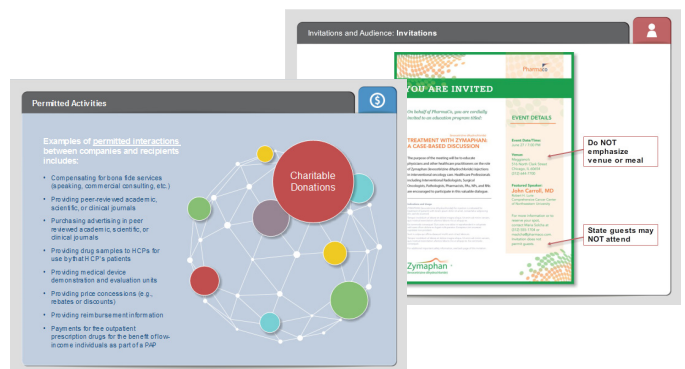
Invitations and Audience: Invitations

YOU ARE INVITED

Pharmaco

On behalf of PharmaCo, you are cordially invited to an education program titled:

TREATMENT WITH ZYMAPHAN: A CASE-BASED DISCUSSION

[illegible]

EVENT DETAILS

Event Date/Time
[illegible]

Venue
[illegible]

Featured Speaker
John Carroll, MD
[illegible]

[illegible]

Zymaphan

Do NOT emphasize venue or meal

State guests may NOT attend

Permitted Activities

Examples of permitted interactions between companies and recipients includes:

- Compensating for bona fide services (speaking, commercial consulting, etc.)
- Providing peer-reviewed academic, scientific, or clinical journals
- Purchasing advertising in peer reviewed academic, scientific, or clinical journals
- Providing drug samples to HCPs for use by that HCP's patients
- Providing medical device demonstration and evaluation units
- Providing price concessions (e.g., rebates or discounts)
- Providing reimbursement information
- Payments for free outpatient prescription drugs for the benefit of low-income individuals as part of a PAP

Charitable Donations